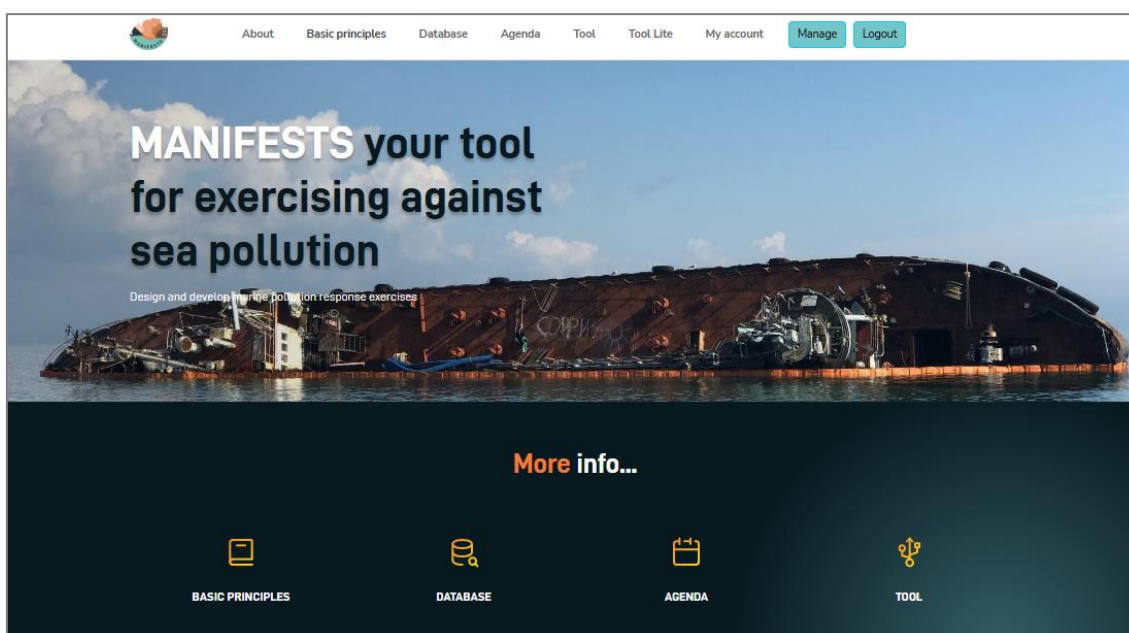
About Basic principles Database Agenda Tool Tool Lite My account Manage Logout

MANIFESTS your tool for exercising against sea pollution

Design and develop marine pollution response exercises

More info...

BASIC PRINCIPLES

DATABASE

AGENDA

TOOL